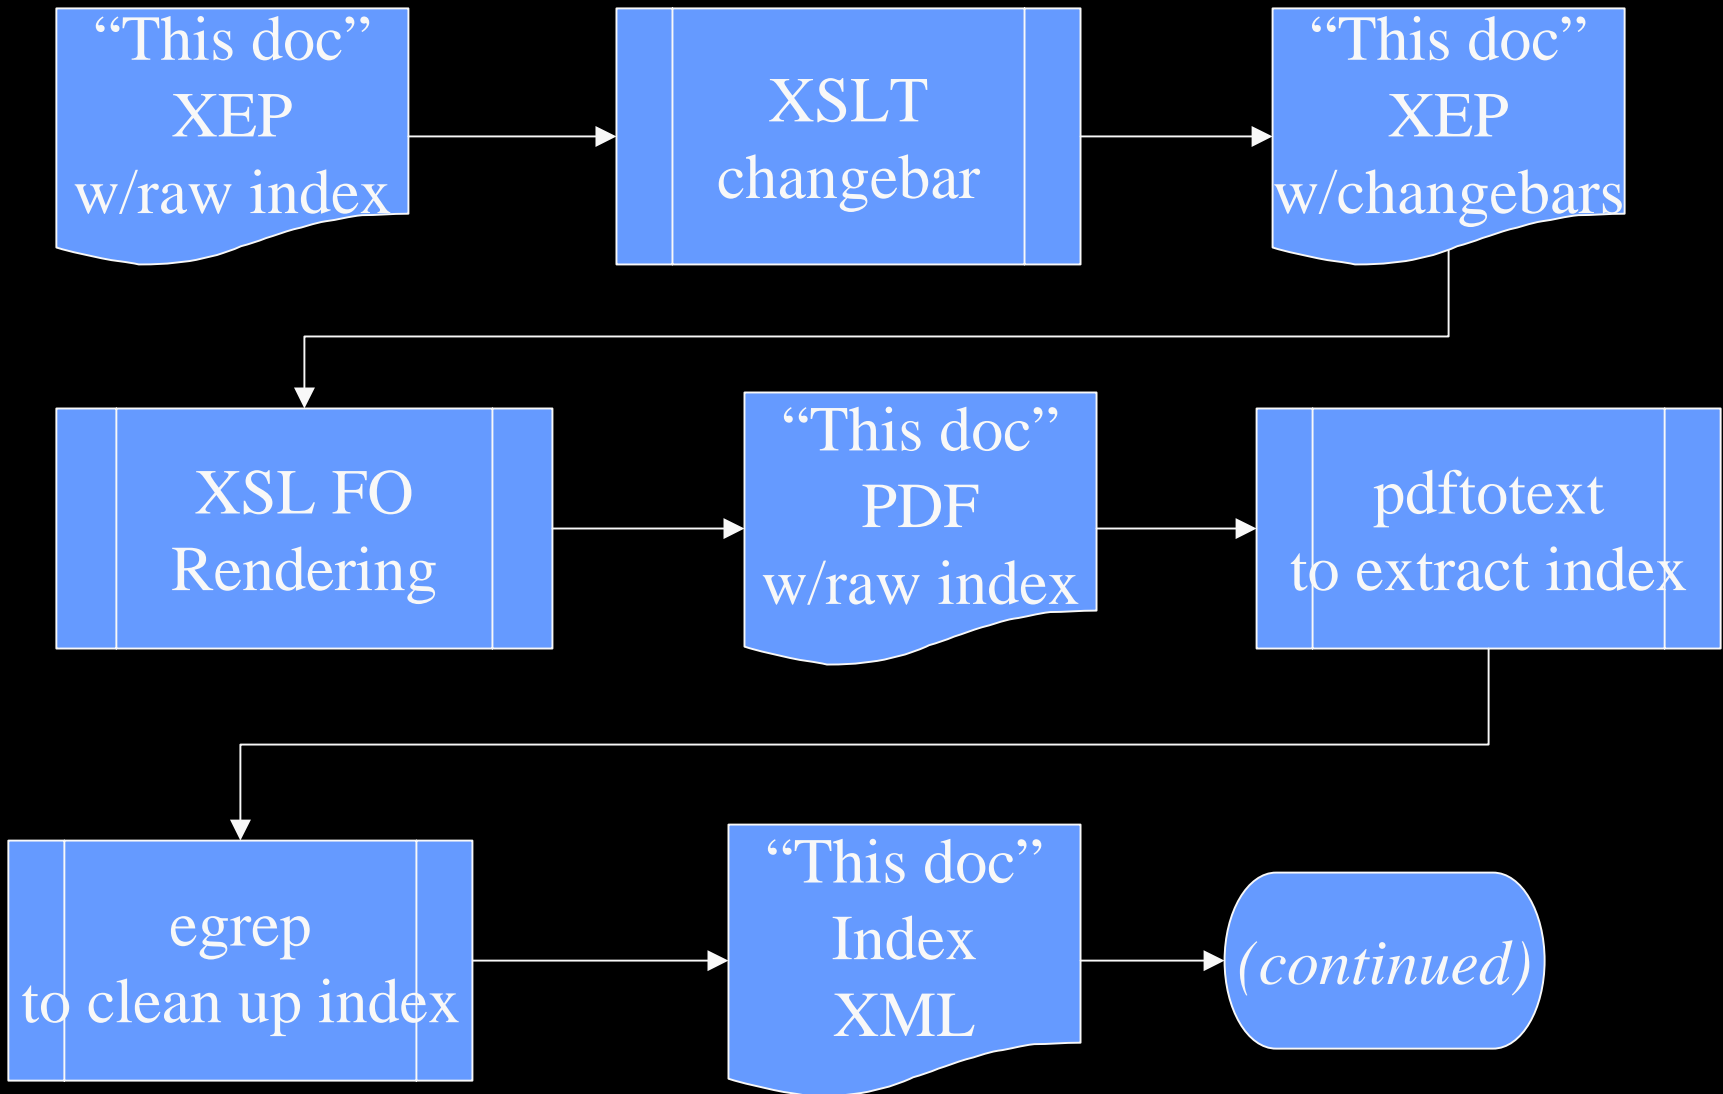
“This doc”
XEP
w/raw index

XSLT
changebar

“This doc”
XEP
w/changebars

XSL FO
Rendering

“This doc”
PDF
w/raw index

pdftotext
to extract index

egrep
to clean up index

“This doc”
Index
XML

(continued)